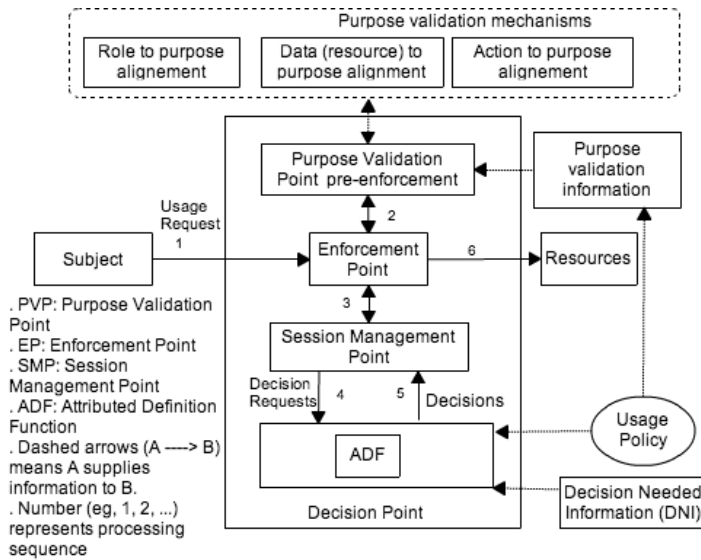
Purpose validation mechanisms

Role to purpose alignement

Data (resource) to purpose alignment

Action to purpose alignement

Purpose Validation Point pre-enforcement

Purpose validation information

Usage Request

1

2

Subject

Enforcement Point

6

Resources

3

Session Management Point

Decision Requests

4

5

Decisions

ADF

Usage Policy

Decision Point

Decision Needed Information (DNI)

. PVP: Purpose Validation Point
. EP: Enforcement Point
. SMP: Session Management Point
. ADF: Attributed Definition Function
. Dashed arrows (A ----> B) means A supplies information to B.
. Number (eg, 1, 2, ...) represents processing sequence